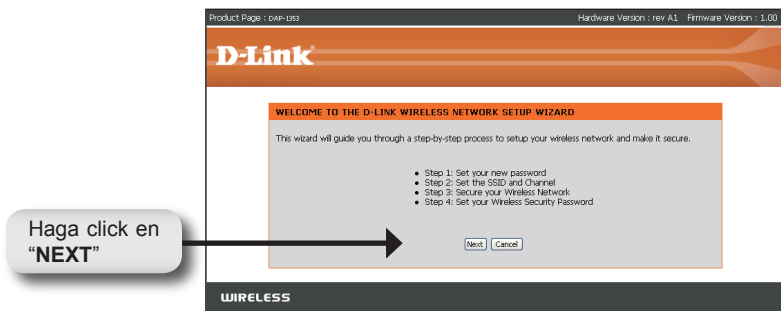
Product Page : DAP-1353 Hardware Version : rev A1 Firmware Version : 1.00

D-Link

WELCOME TO THE D-LINK WIRELESS NETWORK SETUP WIZARD

This wizard will guide you through a step-by-step process to setup your wireless network and make it secure.

- Step 1: Set your new password
- Step 2: Set the SSID and Channel
- Step 3: Secure your Wireless Network
- Step 4: Set your Wireless Security Password

Next Cancel

Haga click en "NEXT"

WIRELESS